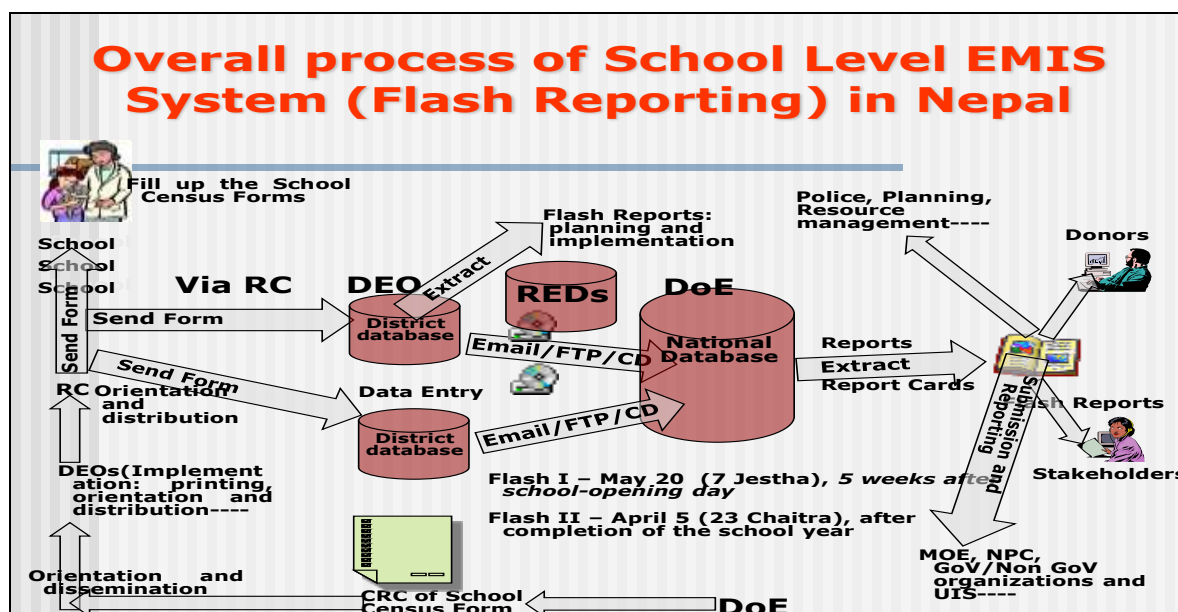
Overall process of School Level EMIS System (Flash Reporting) in Nepal

Fill up the School Census Forms

School
School
School

Send Form

Via RC

Send Form

DEO

Extract

Flash Reports: planning and implementation

REDs

DoE

District database

Email/FTP/CD

National Database

Police, Planning, Resource management----

Donors

Reports
Extract
Report Cards

Send Form

RC Orientation and distribution

Data Entry

District database

Email/FTP/CD

Submission and Reporting

Flash Reports

Stakeholders

DEOs(Implementation: printing, orientation and distribution----

Flash I – May 20 (7 Jestha), 5 weeks after school-opening day

Flash II – April 5 (23 Chaitra), after completion of the school year

MOE, NPC, GoV/Non GoV organizations and UIS----

Orientation and dissemination

CRC of School Census Form

DoE